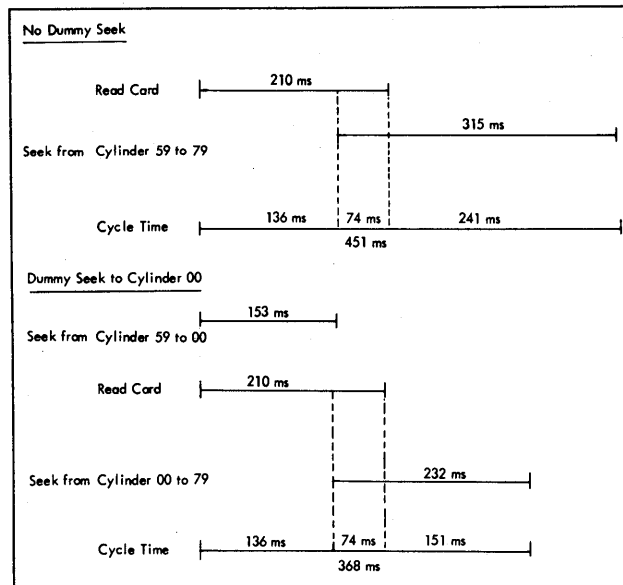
No Dummy Seek

Read Card

210 ms

Seek from Cylinder 59 to 79

315 ms

Cycle Time

136 ms

74 ms

241 ms

451 ms

Dummy Seek to Cylinder 00

153 ms

Seek from Cylinder 59 to 00

Read Card

210 ms

Seek from Cylinder 00 to 79

232 ms

Cycle Time

136 ms

74 ms

151 ms

368 ms